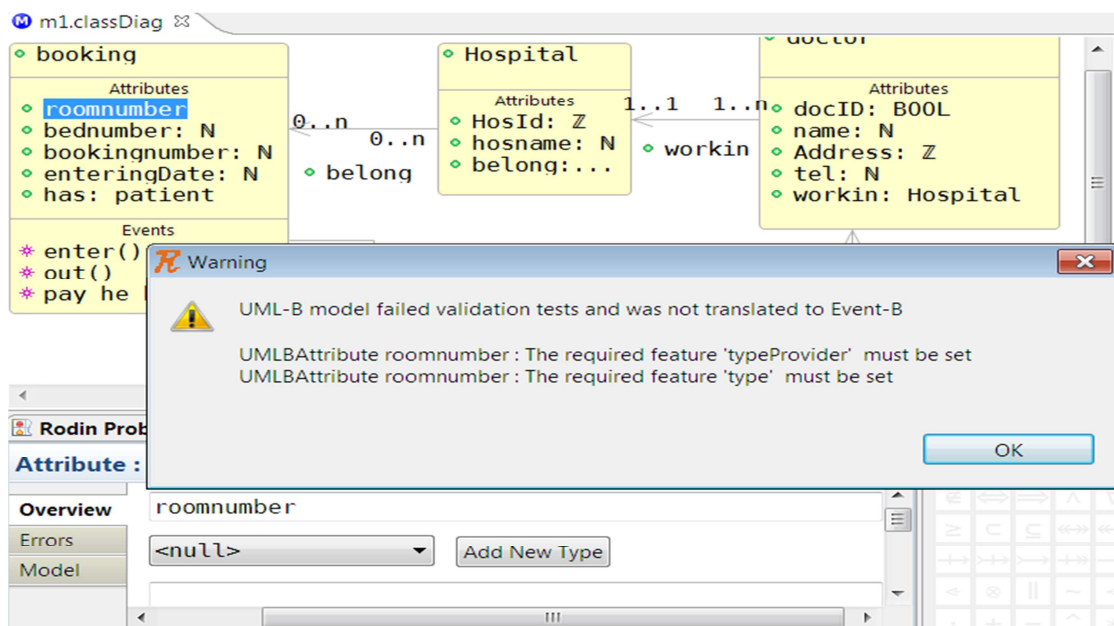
m1.classDiag

booking
Attributes
roomnumber
bednumber: ℕ
bookingnumber: ℕ
enteringDate: ℕ
has: patient
Events
enter()
out()
pay he

0..n
0..n
belong

Hospital
Attributes
HosId: ℤ
hosname: ℕ
belong:...

1..1
1..n
workin

doctor
Attributes
docID: BOOL
name: ℕ
Address: ℤ
tel: ℕ
workin: Hospital

Warning

UML-B model failed validation tests and was not translated to Event-B

UMLBAttribute roomnumber : The required feature 'typeProvider' must be set
UMLBAttribute roomnumber : The required feature 'type' must be set

OK

Rodin Prob
Attribute :
Overview
Errors
Model
roomnumber
<null>
Add New Type